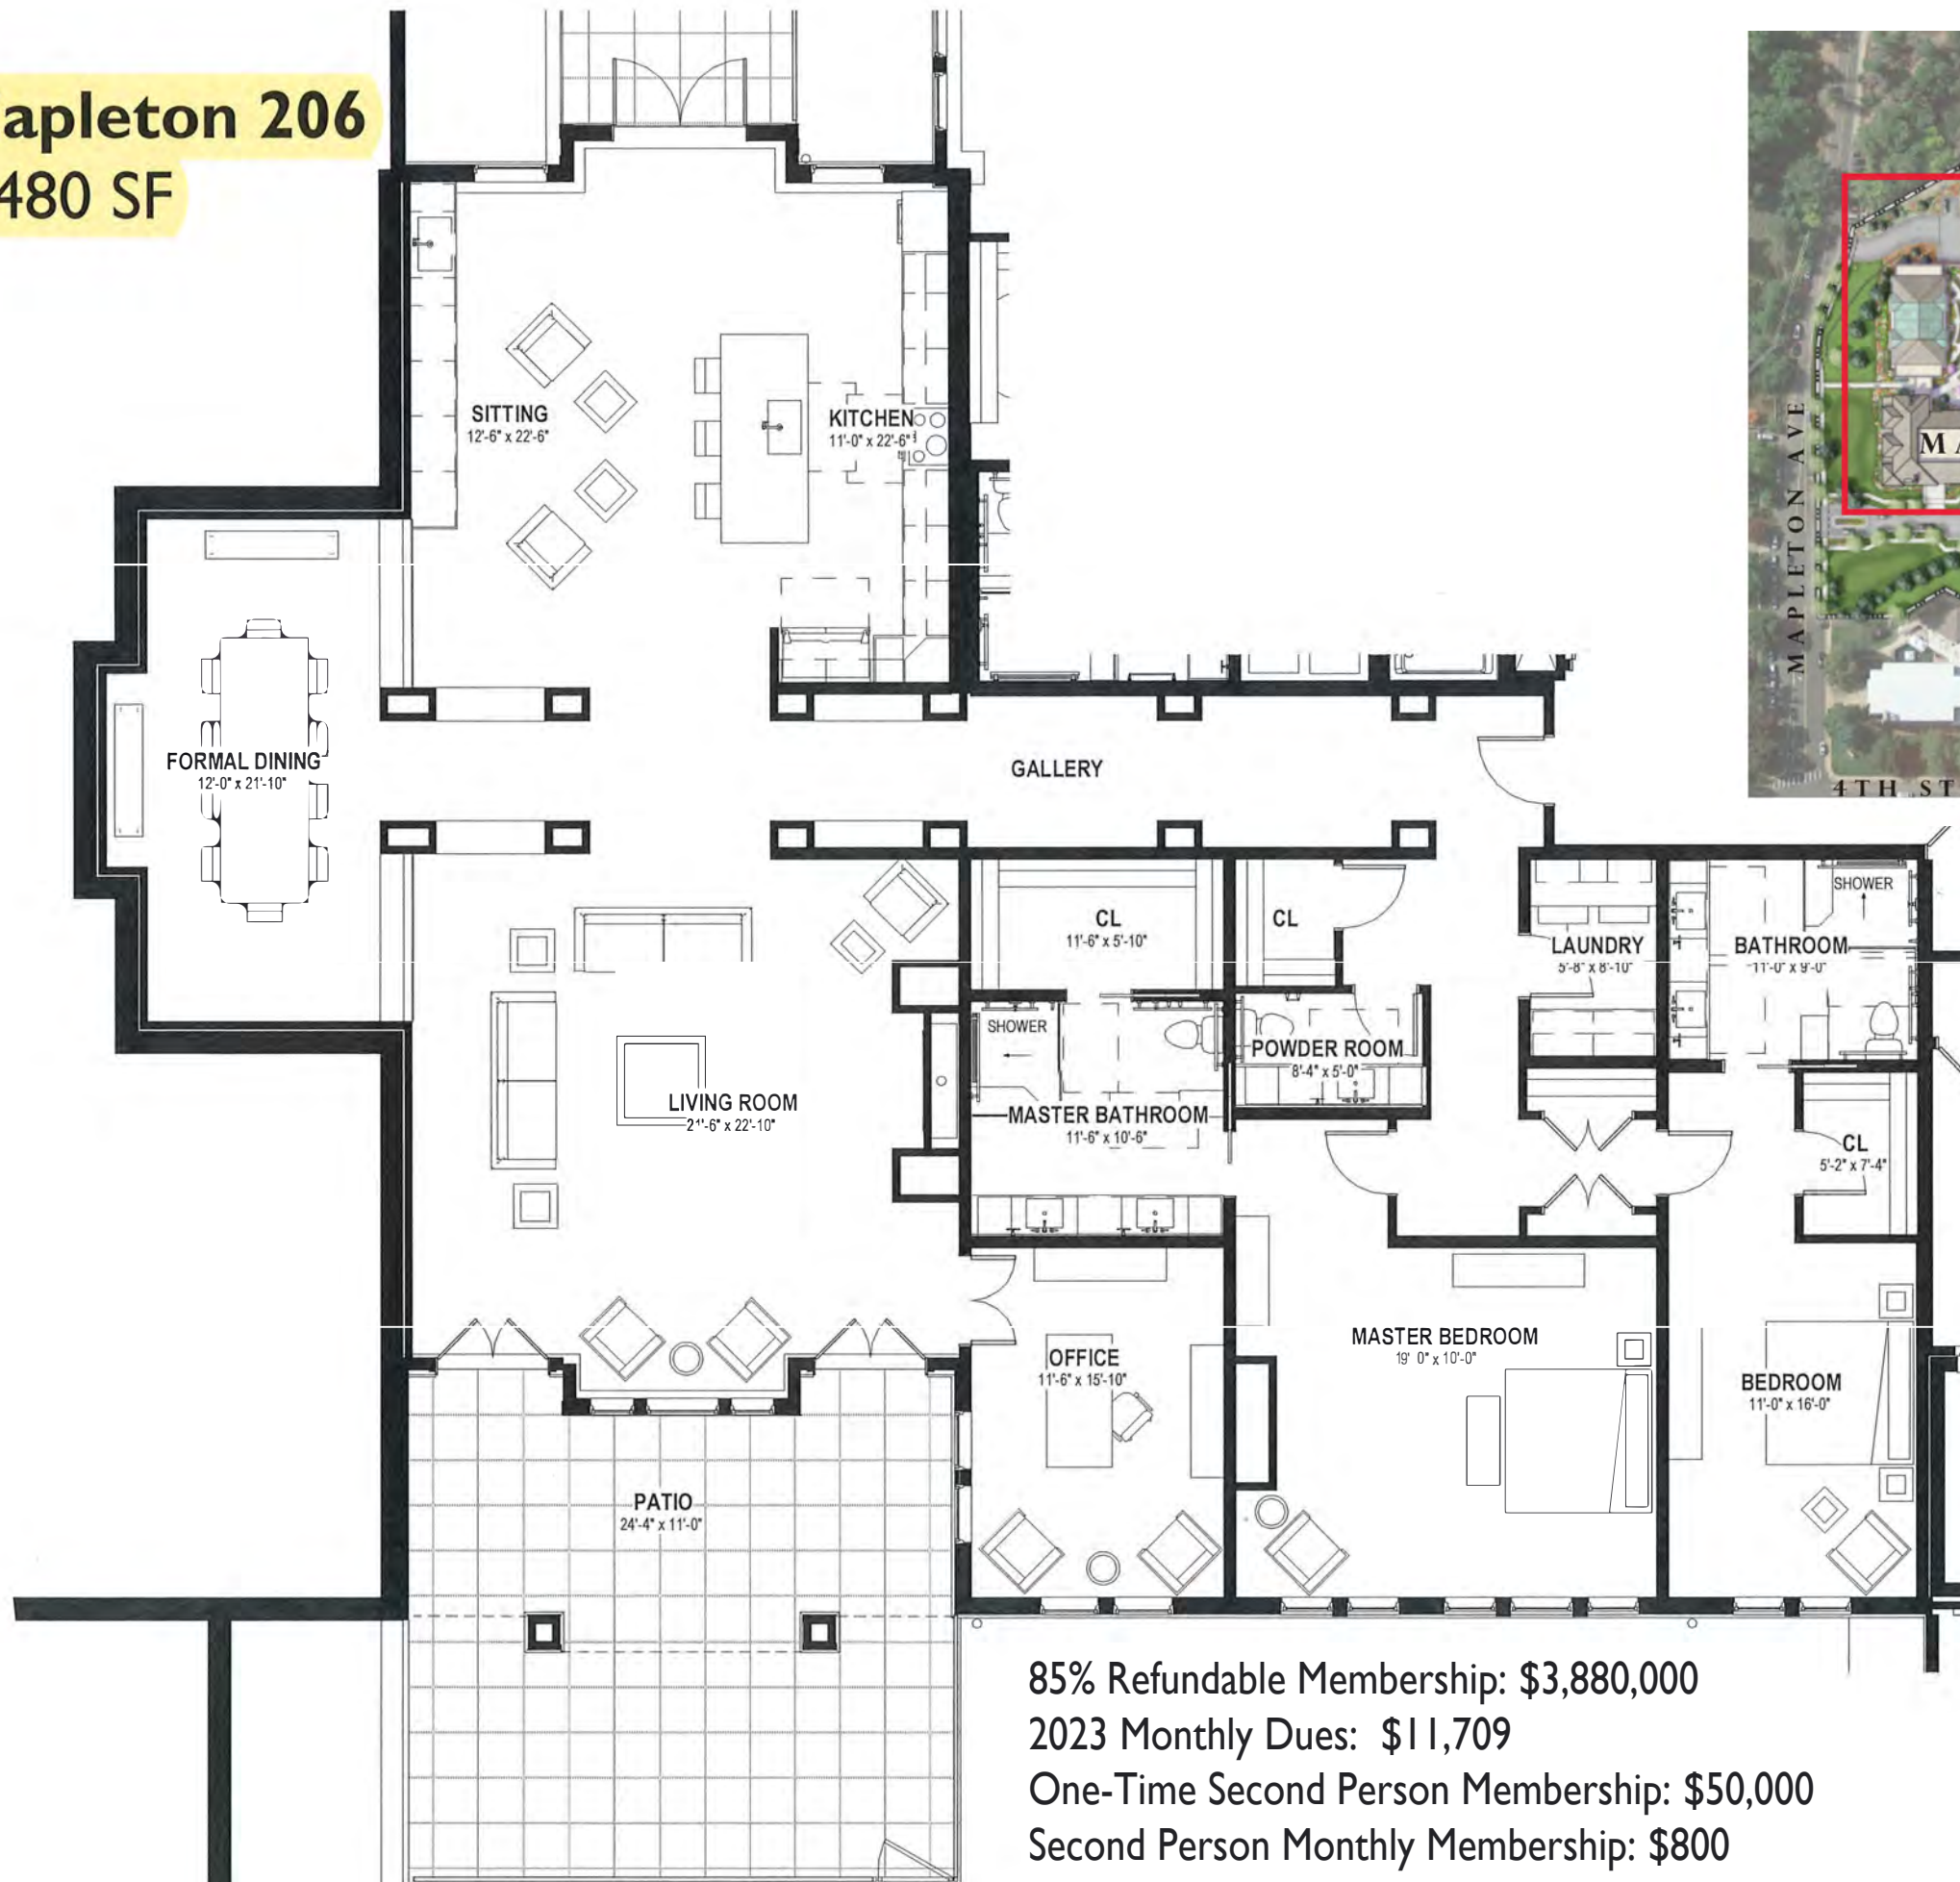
apleton 206
480 SF

SITTING
12'-6" x 22'-6"

KITCHEN
11'-0" x 22'-6"

FORMAL DINING
12'-0" x 21'-10"

GALLERY

CL
11'-6" x 5'-10"

CL

LAUNDRY
5'-8" x 8'-10"

SHOWER

BATHROOM
11'-0" x 9'-0"

SHOWER

POWDER ROOM
8'-4" x 5'-0"

LIVING ROOM
21'-6" x 22'-10"

MASTER BATHROOM
11'-6" x 10'-6"

CL
5'-2" x 7'-4"

OFFICE
11'-6" x 15'-10"

MASTER BEDROOM
19' 0" x 10'-0"

BEDROOM
11'-0" x 16'-0"

PATIO
24'-4" x 11'-0"

MAPLETON AVE

4TH ST

M A

85% Refundable Membership: $3,880,000
2023 Monthly Dues: $11,709
One-Time Second Person Membership: $50,000
Second Person Monthly Membership: $800